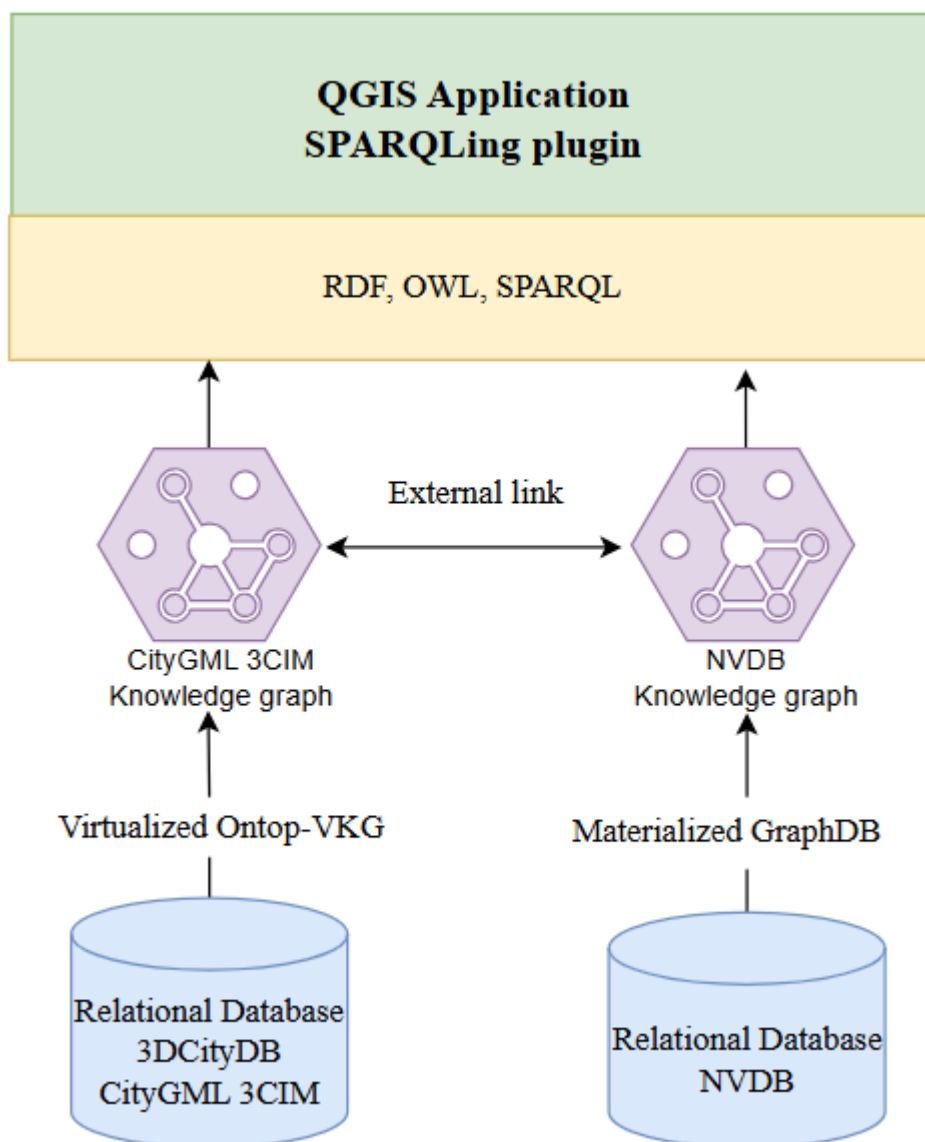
QGIS Application
SPARQLing plugin

RDF, OWL, SPARQL

External link

CityGML 3CIM
Knowledge graph

NVDB
Knowledge graph

Virtualized Ontop-VKG

Materialized GraphDB

Relational Database
3DCityDB
CityGML 3CIM

Relational Database
NVDB